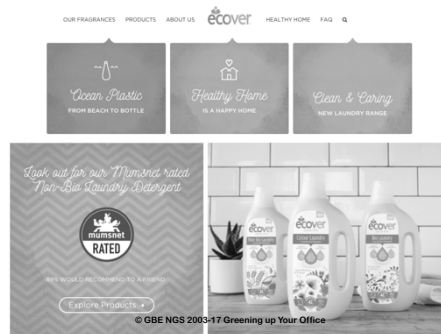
OUR FRAGRANCES PRODUCTS ABOUT US ecover HEALTHY HOME FAQ

Ocean Plastic
FROM BEACH TO BOTTLE

Healthy Home
IS A HAPPY HOME

Clean & Caring
NEW LAUNDRY RANGE

Look out for our Mumsnet rated Non-Bio Laundry Detergent

mumsnet
RATED

89% WOULD RECOMMEND TO A FRIEND

Explore Products

ecover
Non-Bio Laundry

ecover
Colour Laundry

ecover
Bio Laundry

© GBE NGS 2003-17 Greening up Your Office